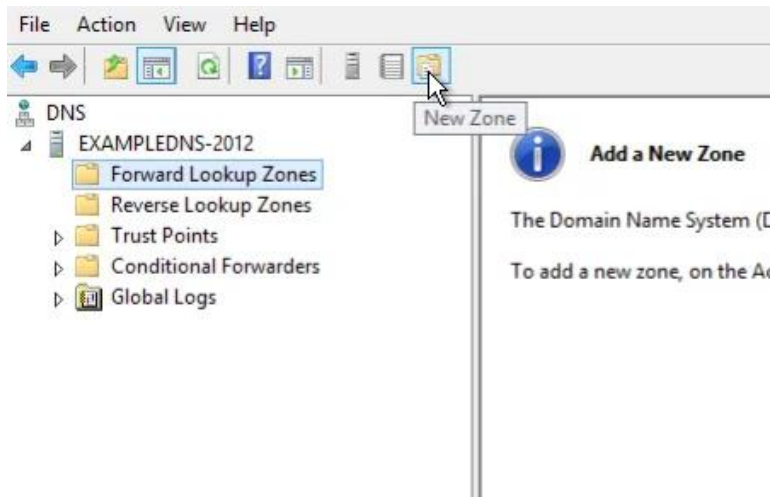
File Action View Help

New Zone

DNS
EXAMPLEDNS-2012
Forward Lookup Zones
Reverse Lookup Zones
Trust Points
Conditional Forwarders
Global Logs

Add a New Zone

The Domain Name System (D

To add a new zone, on the Ac